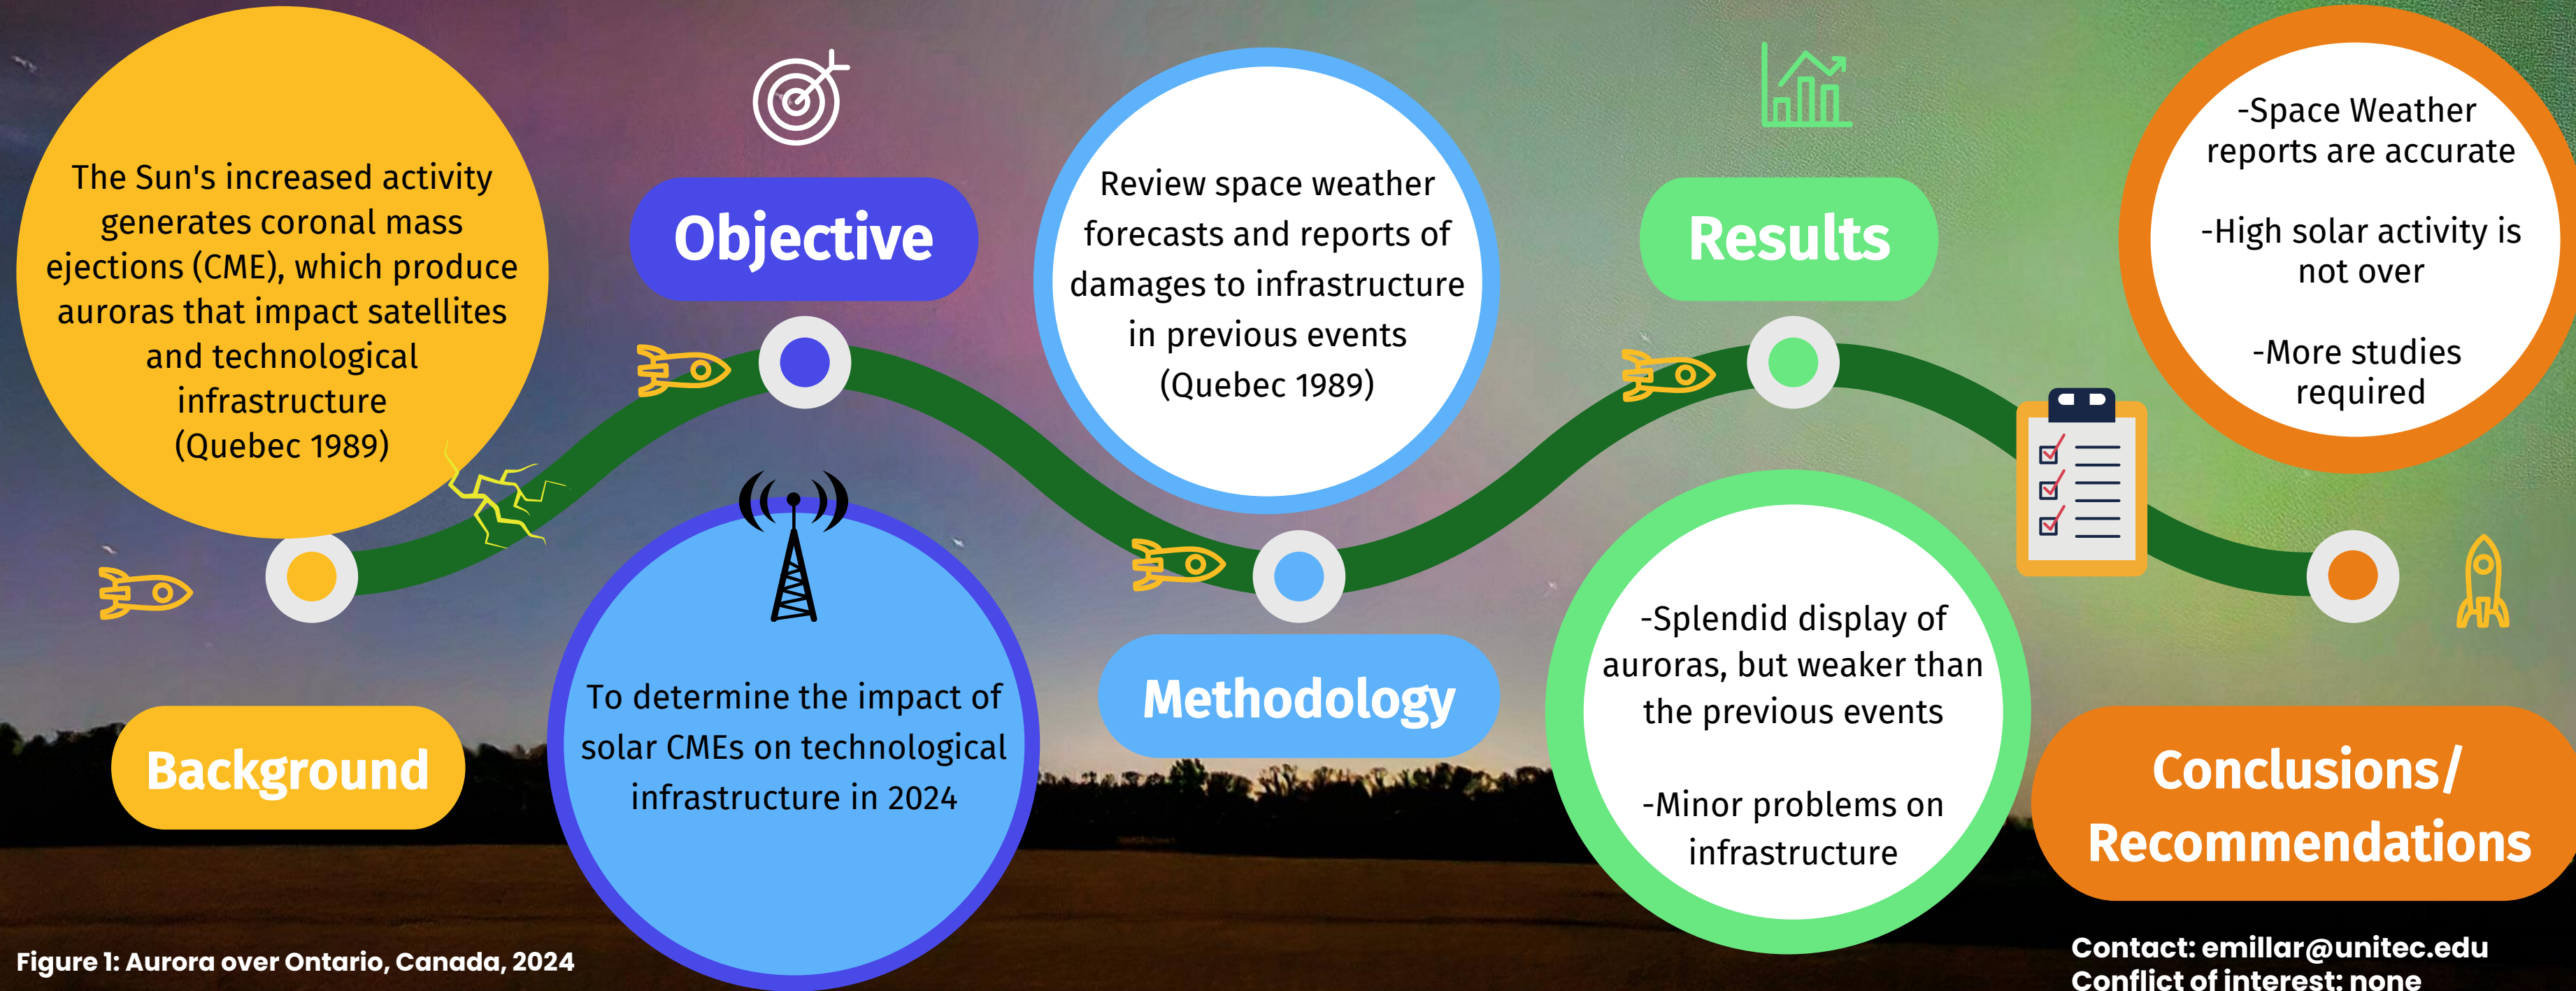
The Sun's increased activity generates coronal mass ejections (CME), which produce auroras that impact satellites and technological infrastructure (Quebec 1989)

Background

Objective

To determine the impact of solar CMEs on technological infrastructure in 2024

Review space weather forecasts and reports of damages to infrastructure in previous events (Quebec 1989)

Methodology

Results

-Splendid display of auroras, but weaker than the previous events

-Minor problems on infrastructure

-Space Weather reports are accurate

-High solar activity is not over

-More studies required

Conclusions/ Recommendations

Figure 1: Aurora over Ontario, Canada, 2024

Contact: emillar@unitec.edu
Conflict of interest: none